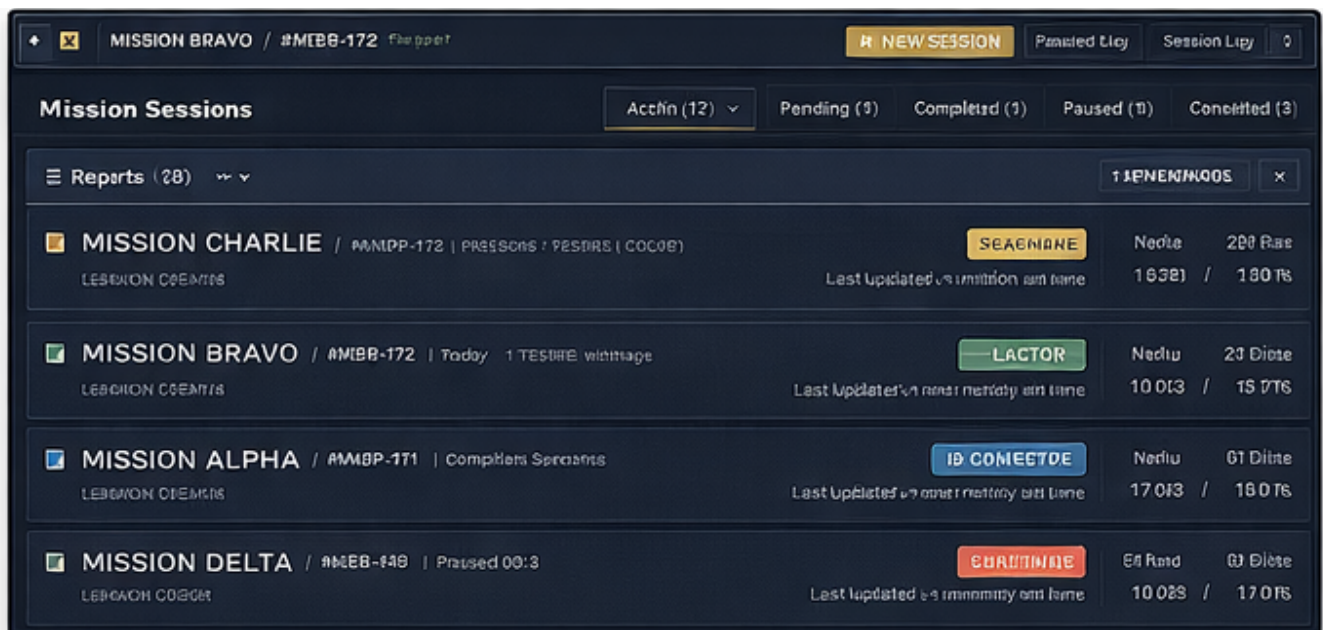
MISSION BRAVO / #MEBB-172 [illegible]

NEW SESSION | Paused Lkg | Session Lgy

Mission Sessions

Actin (12) | Pending (1) | Completed (1) | Paused (11) | Conented (3)

Reparts (28)

1 SPENEKMOOS ×

MISSION CHARLIE / #MMPP-172 | PRESSONS / PESTIRS | COCOE)
LEBOION COEMTS
SEACMANE
Last updated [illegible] mition ani tame
Nedie 298 Rae
16381 / 180 T6

MISSION BRAVO / #MEBB-172 | Today 1 TESBRE wintage
LEBOION COEMTS
LACTOR
Last updated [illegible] nerfidy ani tame
Nedlu 23 Diese
10 0I3 / 15 7T6

MISSION ALPHA / #MMBP-171 | Compliters Spreams
LEBOION COEMTS
ID COMEETDE
Last updated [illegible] nerfidy ani tame
Nedlu 61 Diese
17 0I3 / 180 T6

MISSION DELTA / #MEEB-448 | Praused 00:3
LEBOACH COECHT
CUABTINAE
Last updated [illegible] immmity ani tame
Ed Rard 83 Diese
10 028 / 170 T6